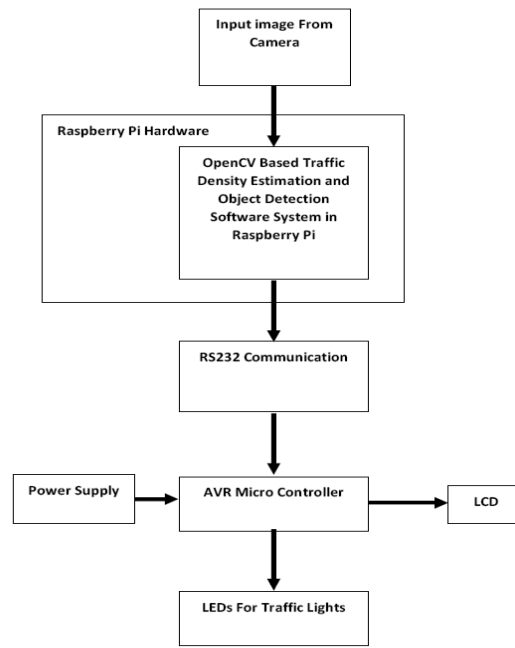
Input image From Camera

Raspberry Pi Hardware

OpenCV Based Traffic Density Estimation and Object Detection Software System in Raspberry Pi

RS232 Communication

Power Supply

AVR Micro Controller

LCD

LEDs For Traffic Lights